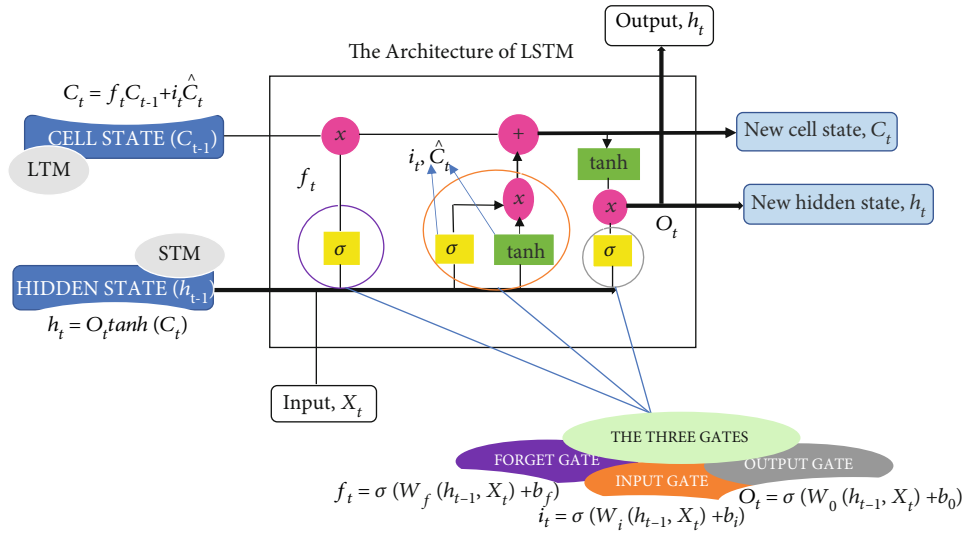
Output, $h_t$

The Architecture of LSTM

$C_t = f_t C_{t-1} + i_t \hat{C}_t$

CELL STATE ($C_{t-1}$)

LTM

$x$

$+$

New cell state, $C_t$

$i_t, \hat{C}_t$

tanh

$f_t$

$x$

$x$

$O_t$

New hidden state, $h_t$

$\sigma$

$\sigma$

tanh

$\sigma$

STM

HIDDEN STATE ($h_{t-1}$)

$h_t = O_t tanh\ (C_t)$

Input, $X_t$

THE THREE GATES

FORGET GATE

OUTPUT GATE

INPUT GATE

$f_t = \sigma\ (W_f\ (h_{t-1}, X_t) + b_f)$

$O_t = \sigma\ (W_0\ (h_{t-1}, X_t) + b_0)$

$i_t = \sigma\ (W_i\ (h_{t-1}, X_t) + b_i)$